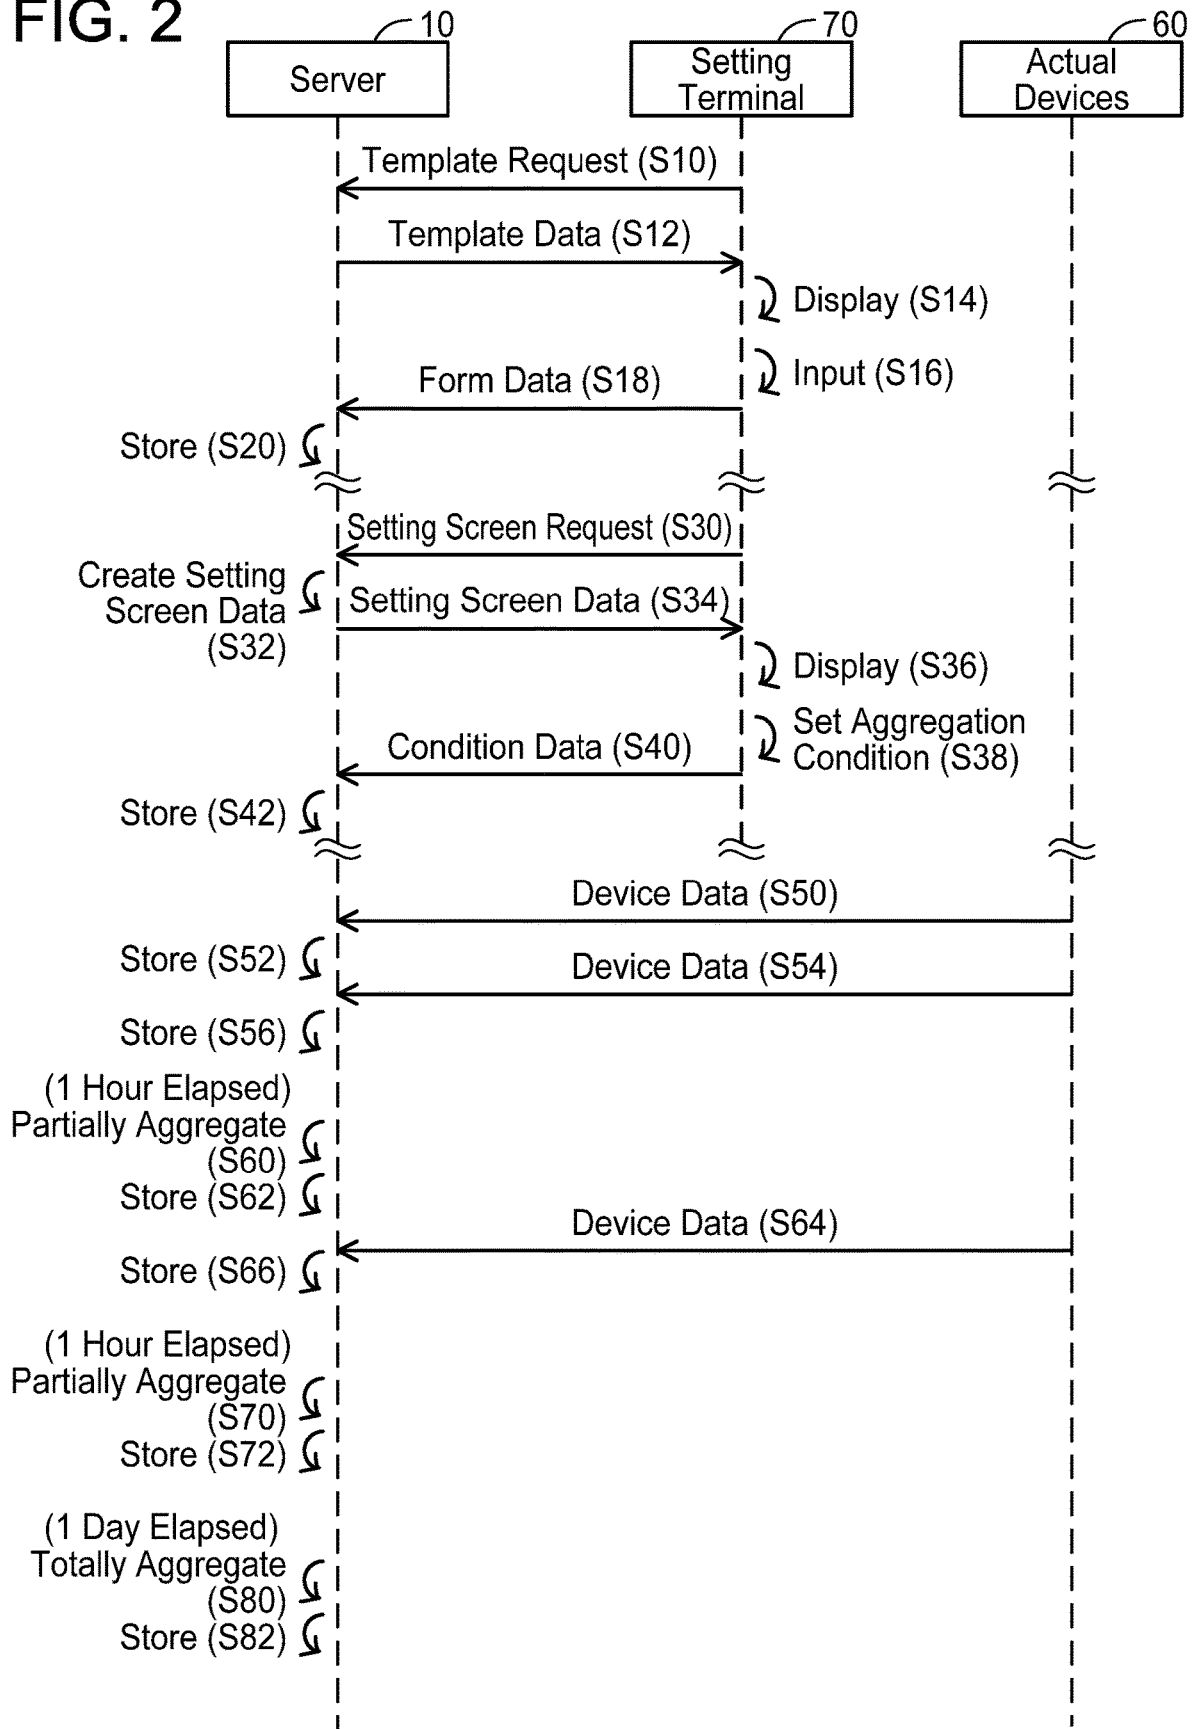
FIG. 2

10
Server

70
Setting Terminal

60
Actual Devices

Template Request (S10)

Template Data (S12)

Display (S14)

Input (S16)

Form Data (S18)

Store (S20)

Setting Screen Request (S30)

Create Setting Screen Data (S32)

Setting Screen Data (S34)

Display (S36)

Set Aggregation Condition (S38)

Condition Data (S40)

Store (S42)

Device Data (S50)

Store (S52)

Device Data (S54)

Store (S56)

(1 Hour Elapsed) Partially Aggregate (S60)

Store (S62)

Device Data (S64)

Store (S66)

(1 Hour Elapsed) Partially Aggregate (S70)

Store (S72)

(1 Day Elapsed) Totally Aggregate (S80)

Store (S82)